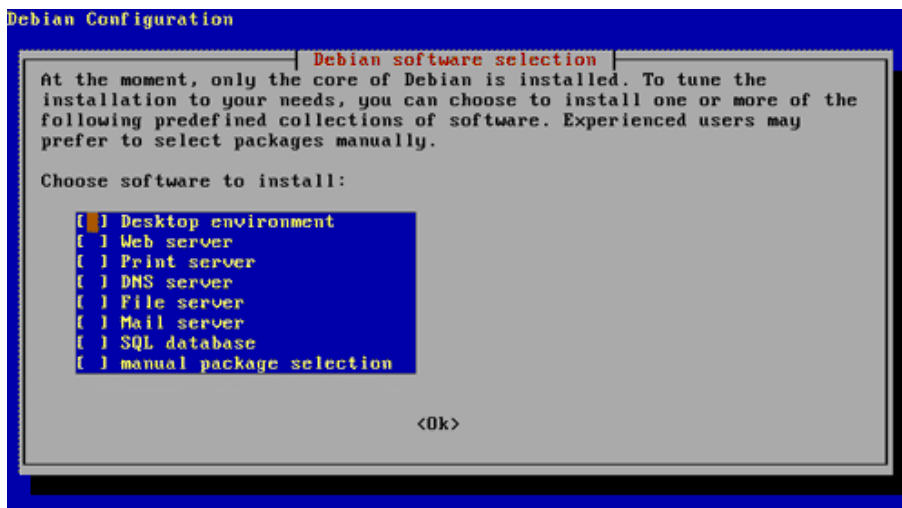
Debian Configuration

Debian software selection

At the moment, only the core of Debian is installed. To tune the installation to your needs, you can choose to install one or more of the following predefined collections of software. Experienced users may prefer to select packages manually.

Choose software to install:

[ ] Desktop environment
[ ] Web server
[ ] Print server
[ ] DNS server
[ ] File server
[ ] Mail server
[ ] SQL database
[ ] manual package selection

<Ok>